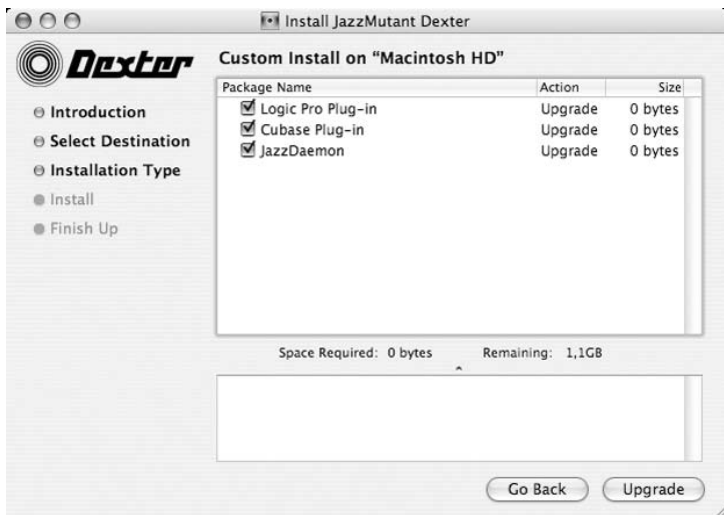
Install JazzMutant Dexter

Dexter

Custom Install on "Macintosh HD"

Introduction
Select Destination
Installation Type
Install
Finish Up

| Package Name | Action | Size |
|---|---|---|
| Logic Pro Plug-in | Upgrade | 0 bytes |
| Cubase Plug-in | Upgrade | 0 bytes |
| JazzDaemon | Upgrade | 0 bytes |

Space Required: 0 bytes Remaining: 1,1GB

Go Back Upgrade